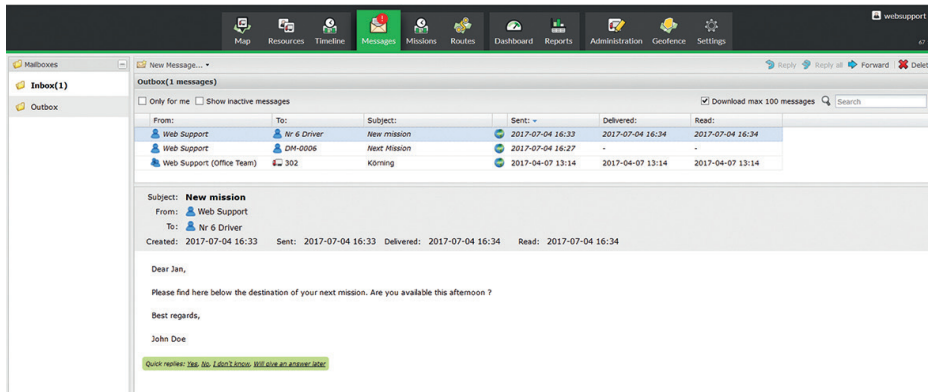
websupport

Map Resources Timeline Messages Missions Routes Dashboard Reports Administration Geofence Settings

Mailboxes
Inbox(1)
Outbox

New Message...
Reply Reply all Forward Delet

Outbox(1 messages)

Only for me Show inactive messages
Download max 100 messages Search

| From: | To: | Subject: | Sent: | Delivered: | Read: |
|---|---|---|---|---|---|
| Web Support | Nr 6 Driver | New mission | 2017-07-04 16:33 | 2017-07-04 16:34 | 2017-07-04 16:34 |
| Web Support | DM-0006 | Next Mission | 2017-07-04 16:27 | - | - |
| Web Support (Office Team) | 302 | Körning | 2017-04-07 13:14 | 2017-04-07 13:14 | 2017-04-07 13:14 |

Subject: New mission
From: Web Support
To: Nr 6 Driver
Created: 2017-07-04 16:33 Sent: 2017-07-04 16:33 Delivered: 2017-07-04 16:34 Read: 2017-07-04 16:34

Dear Jan,

Please find here below the destination of your next mission. Are you available this afternoon ?

Best regards,

John Doe

Quick replies: Yes, No, I don't know, Will give an answer later